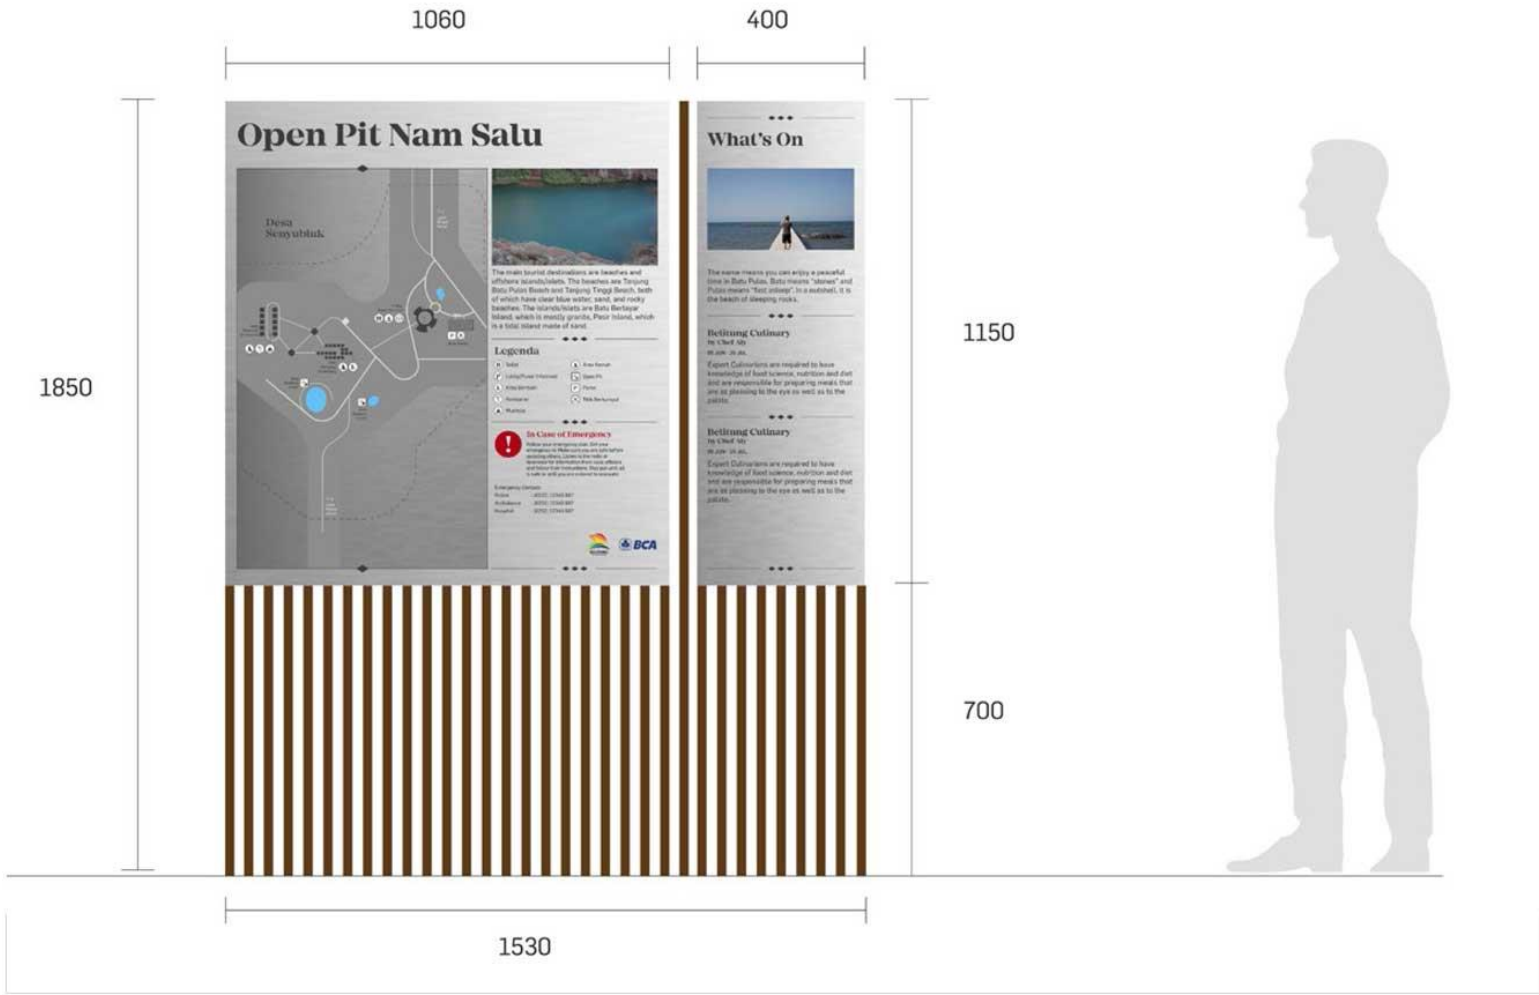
1060

400

1850

Open Pit Nam Salu

Desa Senyubuk

The main tourist destinations are beaches and offshore islands/islets. The beaches are Tanjung Batu Pulau Beach and Tanjung Tinggi Beach, both of which have clear blue water, sand, and rocky beaches. The islands/islets are Batu Berlayar Island, which is mostly granite, Pasir Island, which is a tidal island made of sand.

Legenda

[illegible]

In Case of Emergency

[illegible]

Emergency Contact
Police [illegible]
Ambulance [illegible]
Hospital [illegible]

BCA

What's On

The name means you can enjoy a peaceful time in Batu Pulau. Batu means "stones" and Pulau means "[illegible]". In a nutshell, it is the beach of sleeping rocks.

Belitung Culinary
by Chef Aly
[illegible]

Expert Culinarians are required to have knowledge of food science, nutrition and diet and are responsible for preparing meals that are as pleasing to the eye as well as to the palate.

Belitung Culinary
by Chef Aly
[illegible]

Expert Culinarians are required to have knowledge of food science, nutrition and diet and are responsible for preparing meals that are as pleasing to the eye as well as to the palate.

1150

700

1530